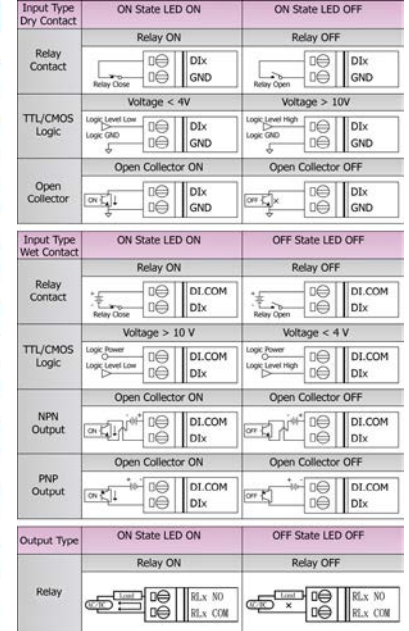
| Input Type Dry Contact | ON State LED ON | ON State LED OFF |
|---|---|---|
| | Relay ON | Relay OFF |
| Relay Contact | Relay Close DIx GND | Relay Open DIx GND |
| | Voltage < 4V | Voltage > 10V |
| TTL/CMOS Logic | Logic Level Low Logic GND DIx GND | Logic Level High Logic GND DIx GND |
| | Open Collector ON | Open Collector OFF |
| Open Collector | ON DIx GND | OFF DIx GND |

| Input Type Wet Contact | ON State LED ON | OFF State LED OFF |
|---|---|---|
| | Relay ON | Relay OFF |
| Relay Contact | Relay Close DI.COM DIx | Relay Open DI.COM DIx |
| | Voltage > 10 V | Voltage < 4 V |
| TTL/CMOS Logic | Logic Power Logic Level Low DI.COM DIx | Logic Power Logic Level High DI.COM DIx |
| | Open Collector ON | Open Collector OFF |
| NPN Output | ON DI.COM DIx | OFF DI.COM DIx |
| | Open Collector ON | Open Collector OFF |
| PNP Output | ON DI.COM DIx | OFF DI.COM DIx |

| Output Type | ON State LED ON | OFF State LED OFF |
|---|---|---|
| | Relay ON | Relay OFF |
| Relay | Load AC/DC RLx NO RLx COM | Load AC/DC RLx NO RLx COM |